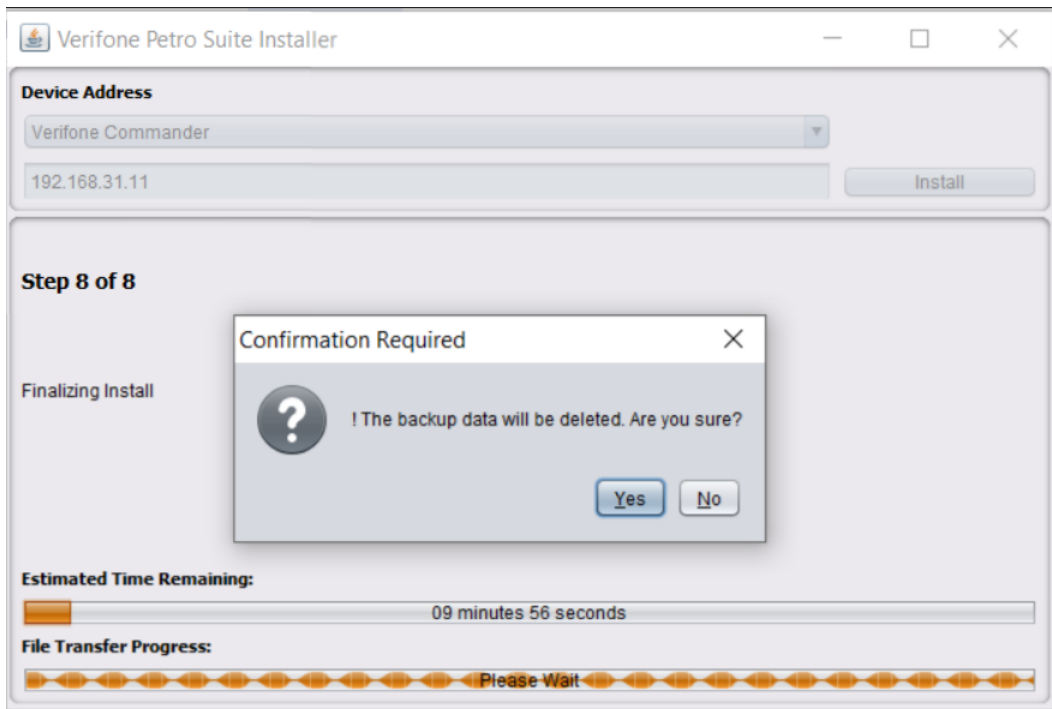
Verifone Petro Suite Installer

Device Address

Verifone Commander

192.168.31.11

Install

Step 8 of 8

Finalizing Install

Confirmation Required

! The backup data will be deleted. Are you sure?

Yes

No

Estimated Time Remaining:

09 minutes 56 seconds

File Transfer Progress:

Please Wait